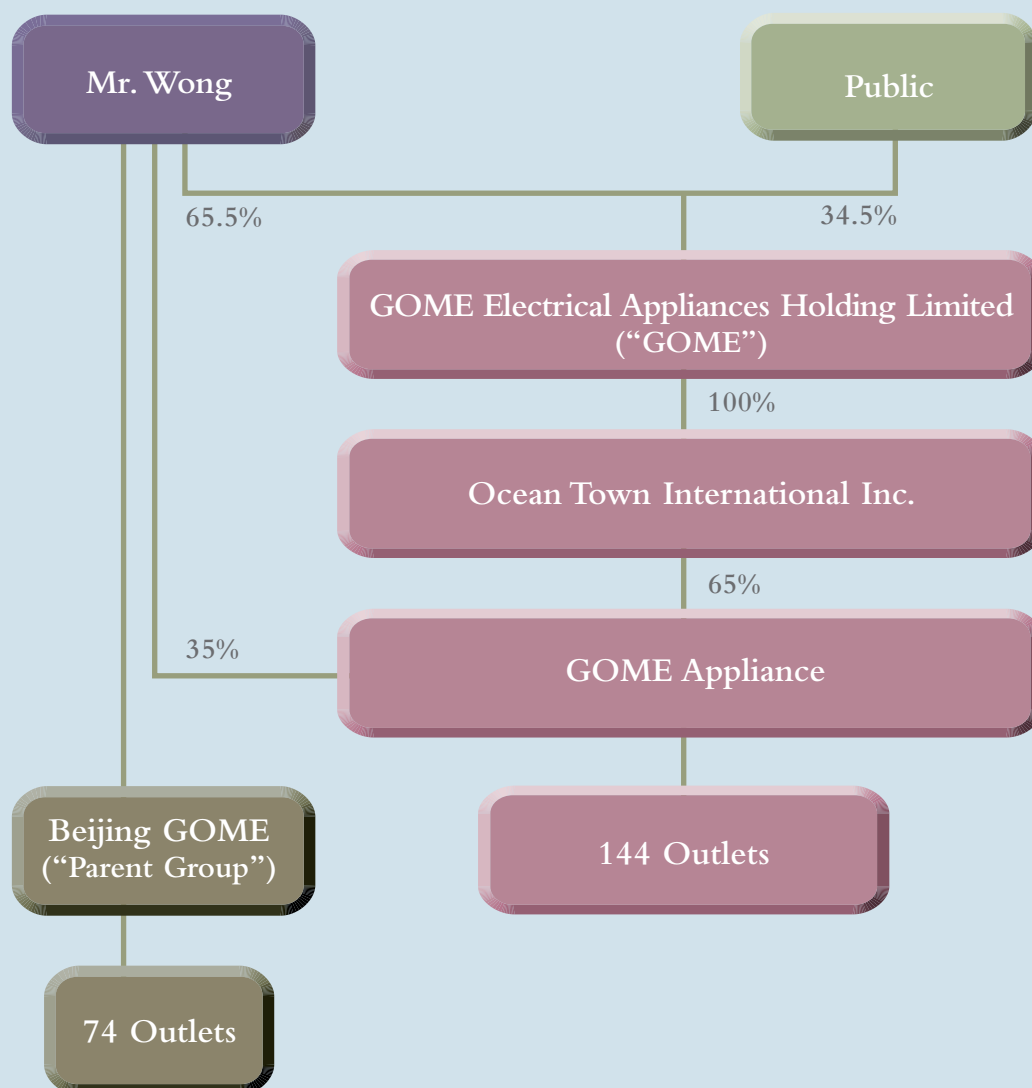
Mr. Wong

Public

65.5%

34.5%

GOME Electrical Appliances Holding Limited ("GOME")

100%

Ocean Town International Inc.

65%

35%

GOME Appliance

Beijing GOME ("Parent Group")

144 Outlets

74 Outlets